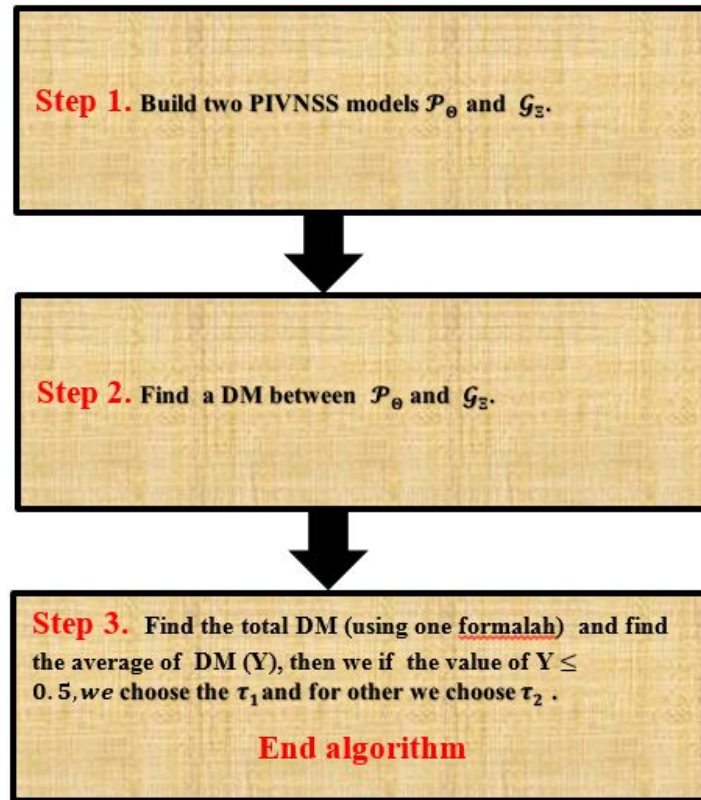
Step 1. Build two PIVNSS models $\mathcal{P}_{\Theta}$ and $\mathcal{G}_{\Xi}$.

Step 2. Find a DM between $\mathcal{P}_{\Theta}$ and $\mathcal{G}_{\Xi}$.

Step 3. Find the total DM (using one formalah) and find the average of DM (Y), then we if the value of Y $\leq 0.5$, $we$ choose the $\tau_1$ and for other we choose $\tau_2$ .

End algorithm